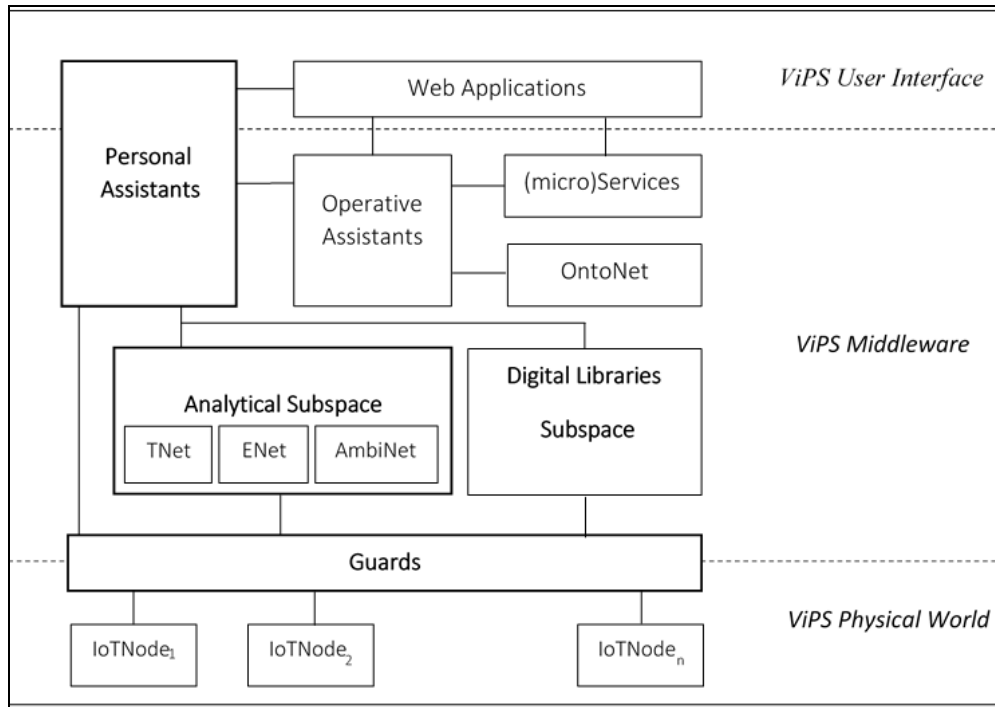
Web Applications

ViPS User Interface

Personal Assistants

Operative Assistants

(micro)Services

OntoNet

ViPS Middleware

Analytical Subspace

TNet

ENet

AmbiNet

Digital Libraries Subspace

Guards

ViPS Physical World

IoTNode$_1$

IoTNode$_2$

IoTNode$_n$